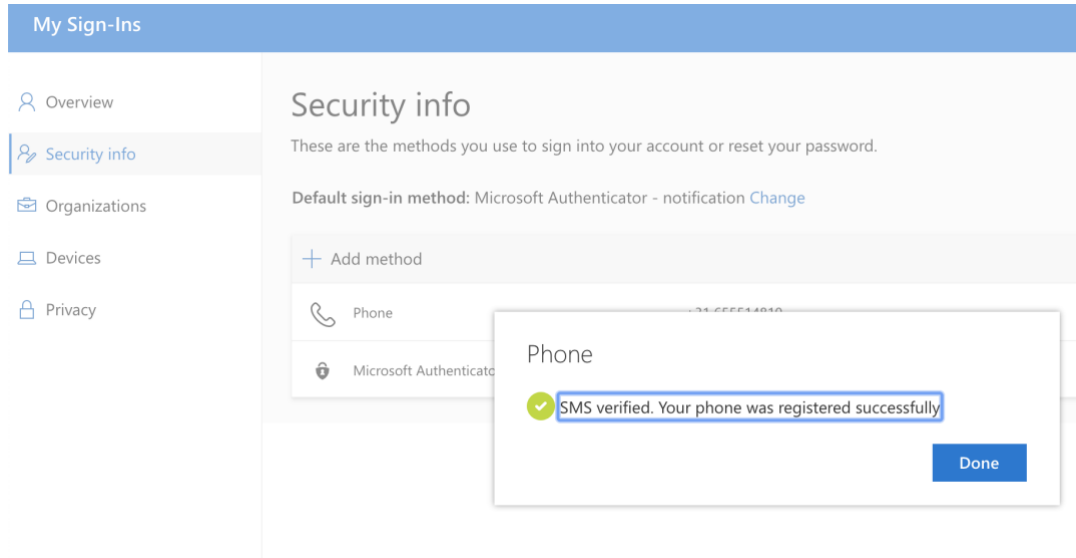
My Sign-Ins

Overview

Security info

Organizations

Devices

Privacy

Security info

These are the methods you use to sign into your account or reset your password.

Default sign-in method: Microsoft Authenticator - notification Change

+ Add method

Phone

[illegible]

Microsoft Authenticato

Phone

SMS verified. Your phone was registered successfully

Done